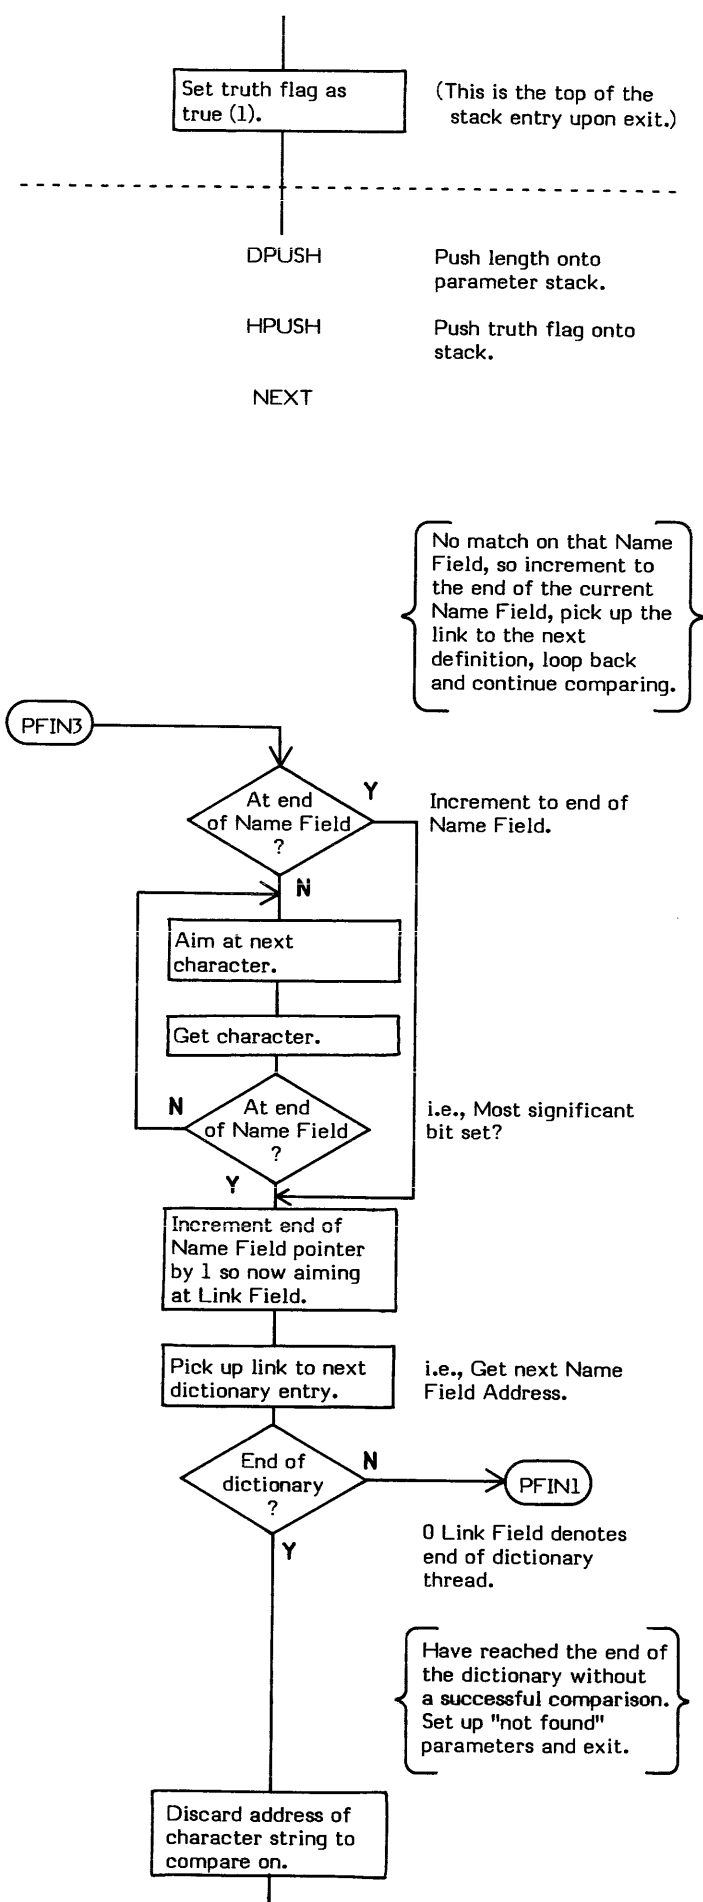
Set truth flag as true (1).

(This is the top of the stack entry upon exit.)

DPUSH

Push length onto parameter stack.

HPUSH

Push truth flag onto stack.

NEXT

No match on that Name Field, so increment to the end of the current Name Field, pick up the link to the next definition, loop back and continue comparing.

PFIN3

At end of Name Field ?

Y

Increment to end of Name Field.

N

Aim at next character.

Get character.

N

At end of Name Field ?

i.e., Most significant bit set?

Y

Increment end of Name Field pointer by 1 so now aiming at Link Field.

Pick up link to next dictionary entry.

i.e., Get next Name Field Address.

End of dictionary ?

N

PFIN1

Y

0 Link Field denotes end of dictionary thread.

Have reached the end of the dictionary without a successful comparison. Set up "not found" parameters and exit.

Discard address of character string to compare on.